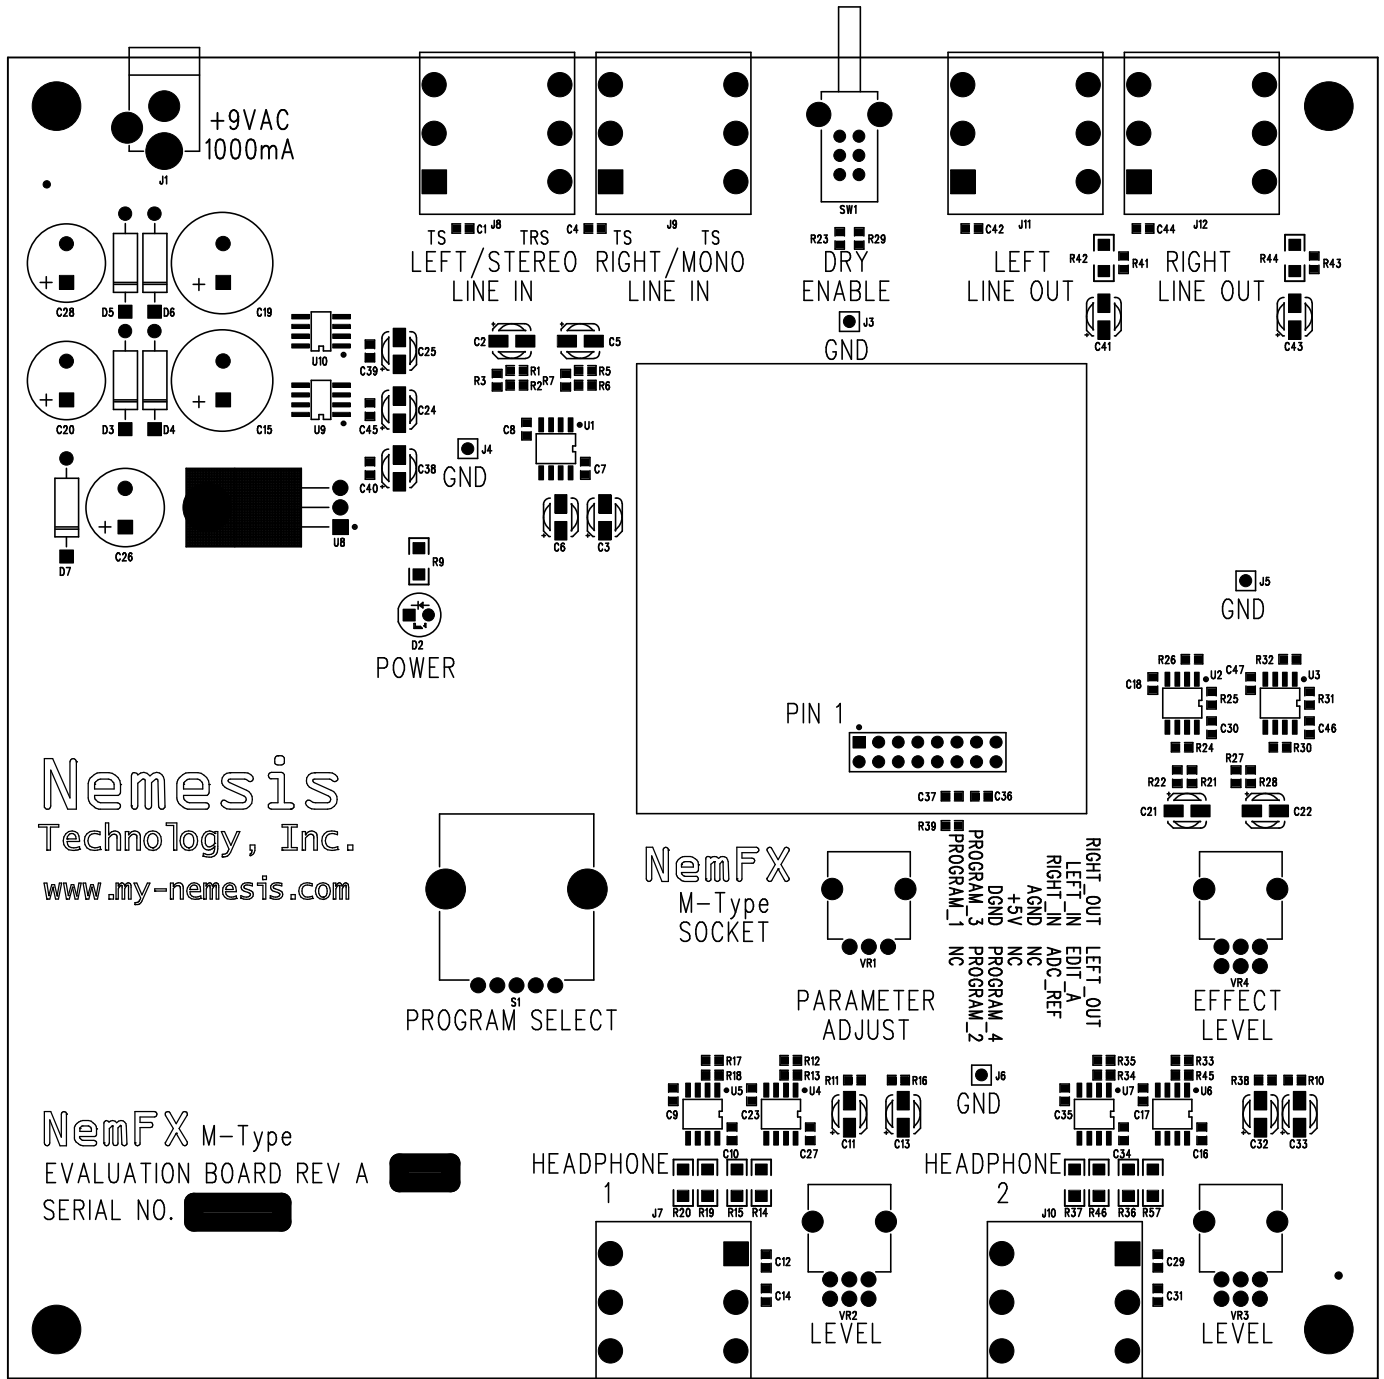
+9VAC
1000mA
J1

TS C1 J8 TRS
LEFT/STEREO
LINE IN

C4 J9
TS TS
RIGHT/MONO
LINE IN

SW1
R23 R29
DRY
ENABLE
J3
GND

C42 J11
LEFT
LINE OUT
R42 R41
C41

C44 J12
RIGHT
LINE OUT
R44 R43
C43

C28 D5 D6 C19
C20 D3 D4 C15
U10 C39 C25
U9 C45 C24
C40 C38
D7 C26 U8
J4
GND
C2 C5
R3 R1 R7 R2 R5 R6
C8 U1 C7
C6 C3
R9
D2
POWER

J5
GND
R26 U2 C47 R32 U3
C18 R25 R31
C30 C46
R24 R30
R27
R22 R21 R28
C21 C22

PIN 1
C37 C36
R39

Nemesis
Technology, Inc.
www.my-nemesis.com

NemFX
M-Type
SOCKET

PROGRAM_3 PROGRAM_1
DGND +5V AGND RIGHT_IN LEFT_IN RIGHT_OUT
NC PROGRAM_2 PROGRAM_4 NC ADC_REF EDIT_A LEFT_OUT

VR1
PARAMETER
ADJUST

VR4
EFFECT
LEVEL

S1
PROGRAM SELECT

R17 R18 U5 R12 R13 U4 R11 R16
C9 C23 C10 C27 C11 C13
J6
GND
R35 R34 U7 R33 R45 U6 R38 R10
C35 C17 C34 C16 C32 C33

NemFX M-Type
EVALUATION BOARD REV A
SERIAL NO.

HEADPHONE
1
J7 R20 R19 R15 R14
C12
C14
VR2
LEVEL

HEADPHONE
2
J10 R37 R46 R36 R57
C29
C31
VR3
LEVEL